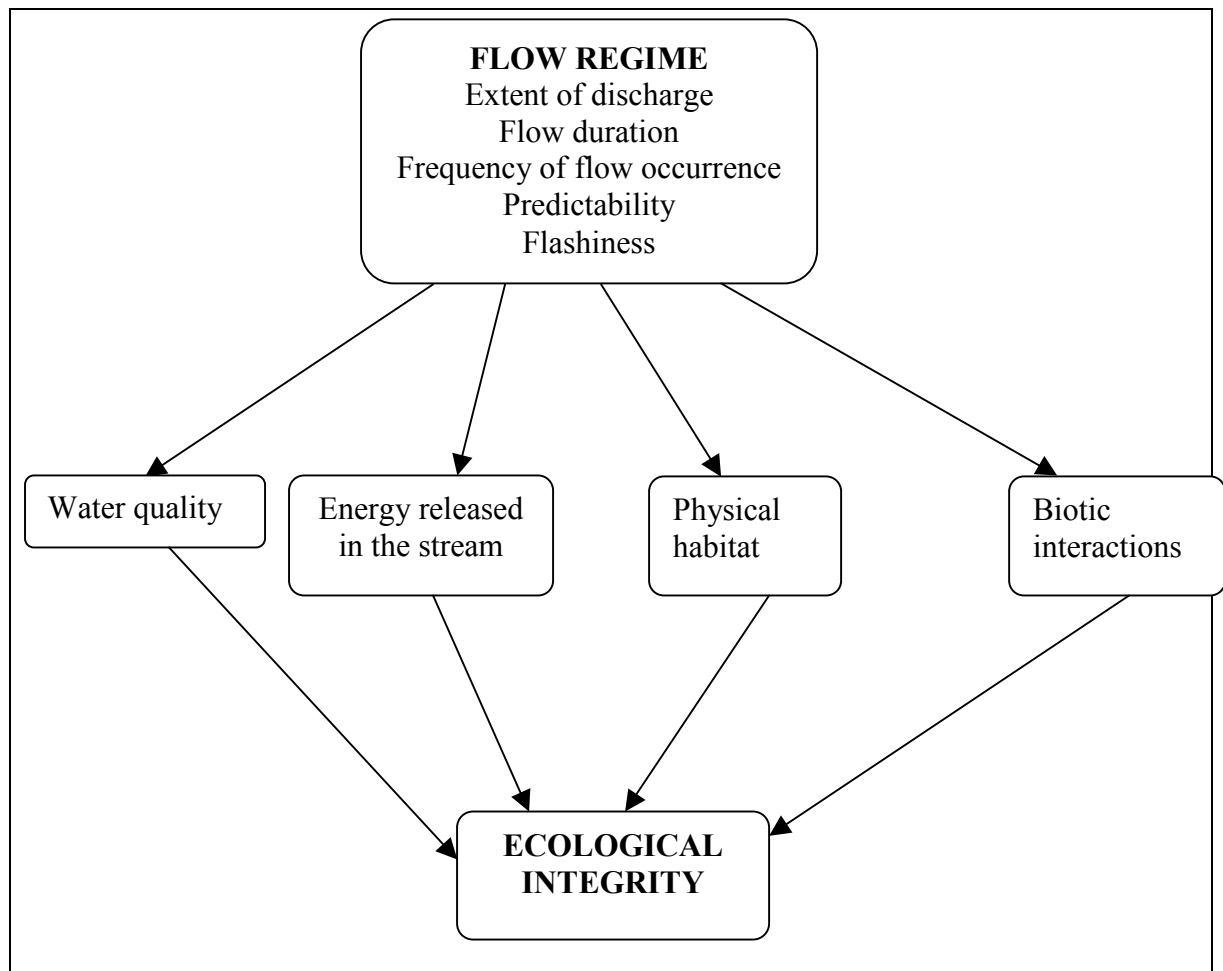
FLOW REGIME
Extent of discharge
Flow duration
Frequency of flow occurrence
Predictability
Flashiness

Water quality

Energy released in the stream

Physical habitat

Biotic interactions

ECOLOGICAL INTEGRITY